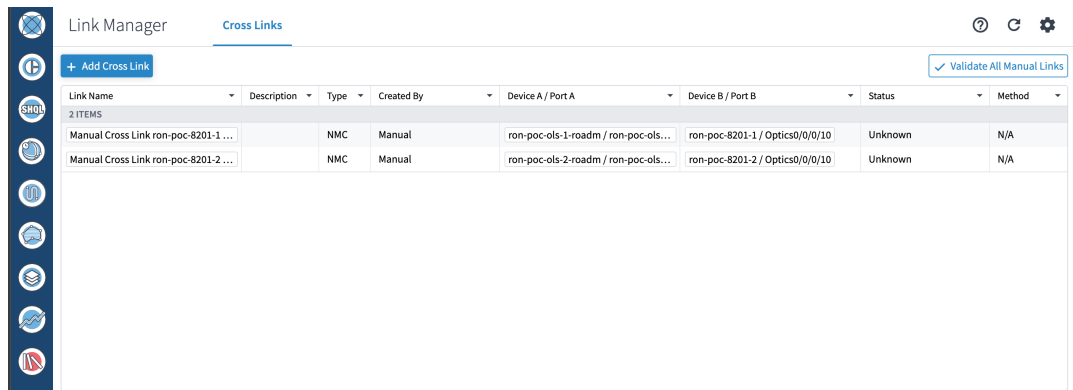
SHQL

Link Manager Cross Links

+ Add Cross Link

Validate All Manual Links

| Link Name | Description | Type | Created By | Device A / Port A | Device B / Port B | Status | Method |
|---|---|---|---|---|---|---|---|
| 2 ITEMS | | | | | | | |
| Manual Cross Link ron-poc-8201-1 ... | | NMC | Manual | ron-poc-ols-1-roadm / ron-poc-ols... | ron-poc-8201-1 / Optics0/0/0/10 | Unknown | N/A |
| Manual Cross Link ron-poc-8201-2 ... | | NMC | Manual | ron-poc-ols-2-roadm / ron-poc-ols... | ron-poc-8201-2 / Optics0/0/0/10 | Unknown | N/A |